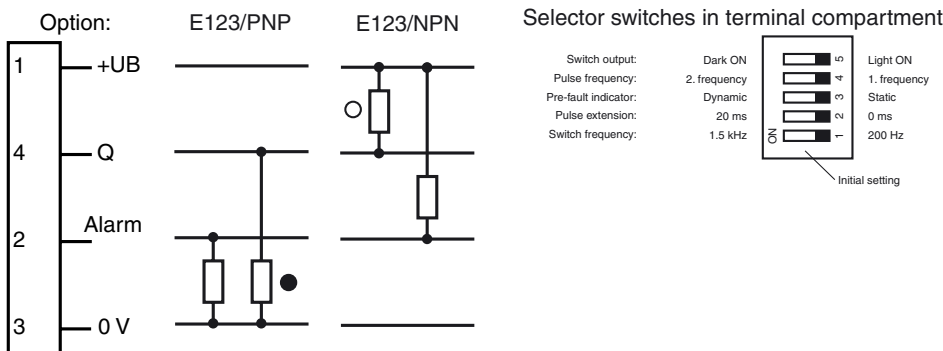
Option: E123/PNP E123/NPN

1 +UB

4 Q

2 Alarm

3 0 V

Selector switches in terminal compartment

| Switch output: | Dark ON | 5 | Light ON |
|---|---|---|---|
| Pulse frequency: | 2. frequency | 4 | 1. frequency |
| Pre-fault indicator: | Dynamic | 3 | Static |
| Pulse extension: | 20 ms | 2 | 0 ms |
| Switch frequency: | 1.5 kHz | 1 | 200 Hz |

ON

Initial setting